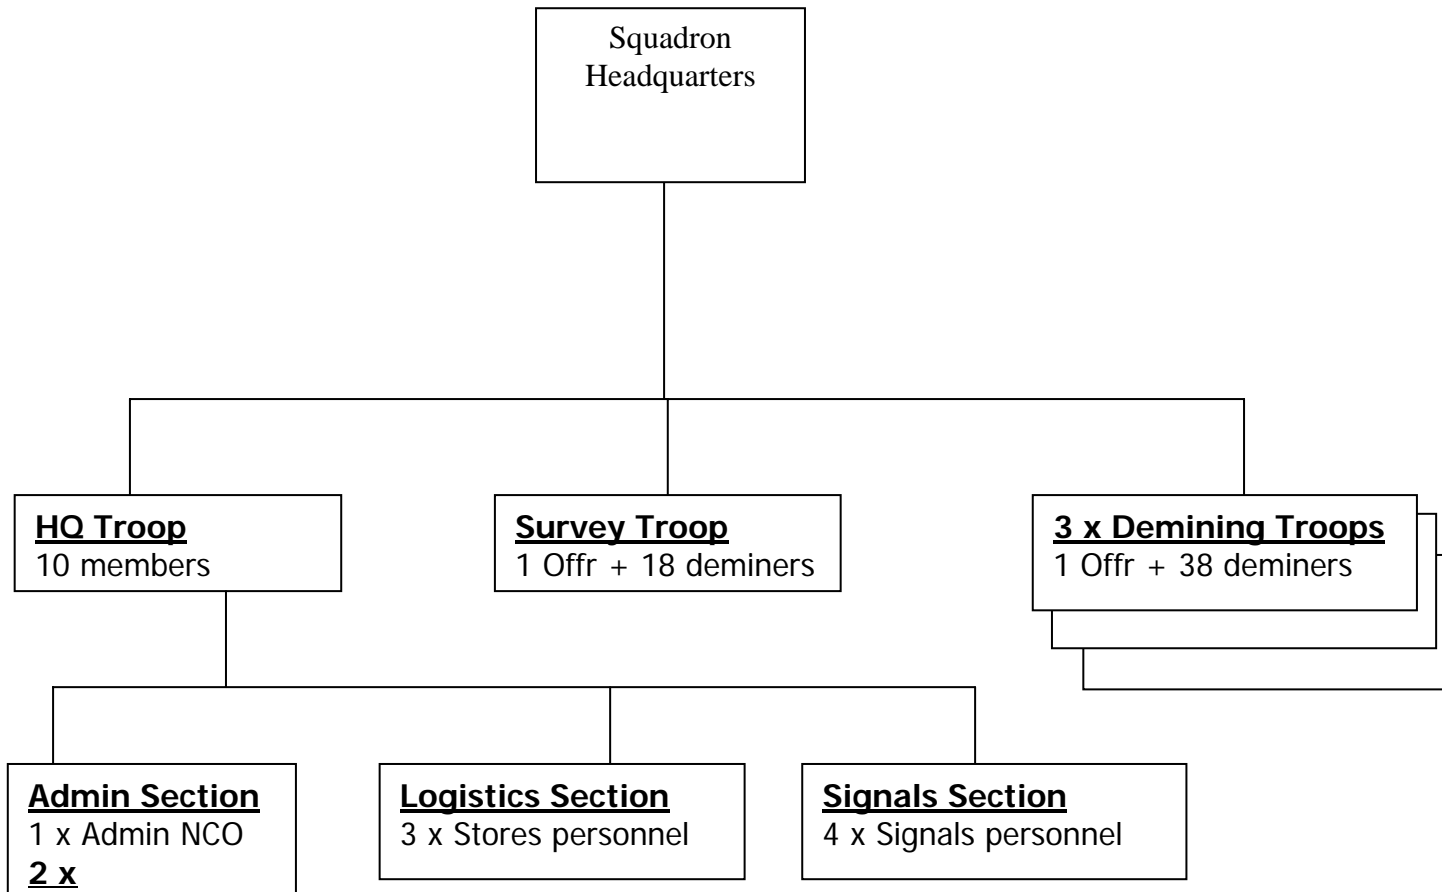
Squadron Headquarters

HQ Troop
10 members

Survey Troop
1 Offr + 18 deminers

3 x Demining Troops
1 Offr + 38 deminers

Admin Section
1 x Admin NCO
2 x

Logistics Section
3 x Stores personnel

Signals Section
4 x Signals personnel